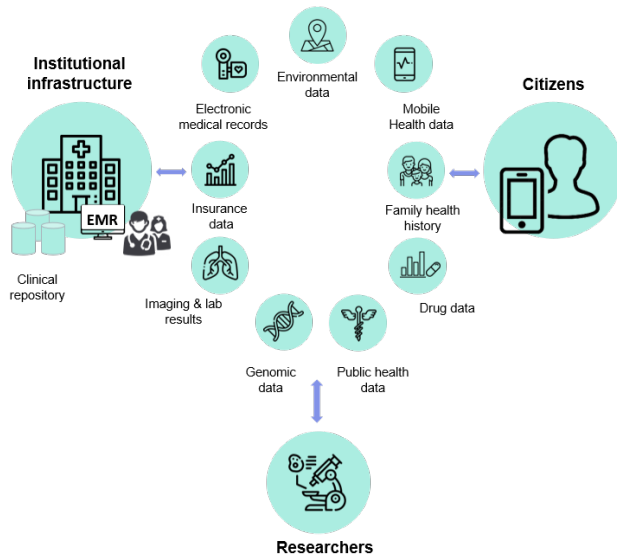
Institutional infrastructure

Environmental data

Electronic medical records

Mobile Health data

Citizens

EMR

Insurance data

Family health history

Clinical repository

Imaging & lab results

Drug data

Genomic data

Public health data

Researchers